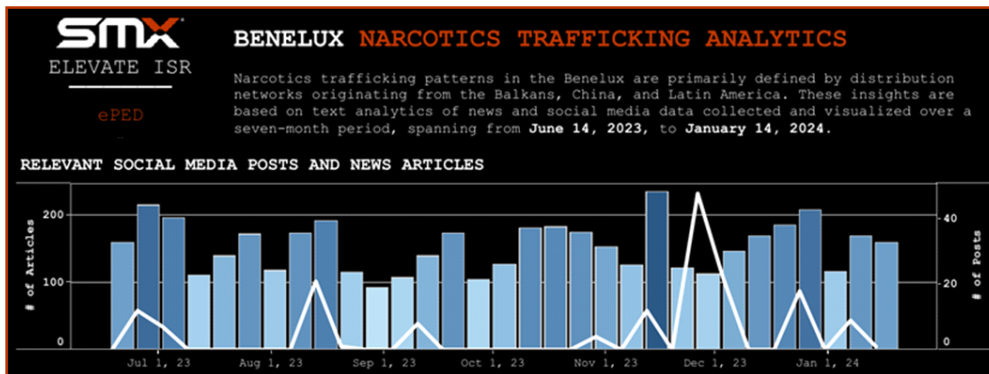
SMX
ELEVATE ISR

ePED

BENELUX NARCOTICS TRAFFICKING ANALYTICS

Narcotics trafficking patterns in the Benelux are primarily defined by distribution networks originating from the Balkans, China, and Latin America. These insights are based on text analytics of news and social media data collected and visualized over a seven-month period, spanning from June 14, 2023, to January 14, 2024.

RELEVANT SOCIAL MEDIA POSTS AND NEWS ARTICLES

# of Articles

200
100
0

# of Posts

40
20
0

Jul 1, 23
Aug 1, 23
Sep 1, 23
Oct 1, 23
Nov 1, 23
Dec 1, 23
Jan 1, 24